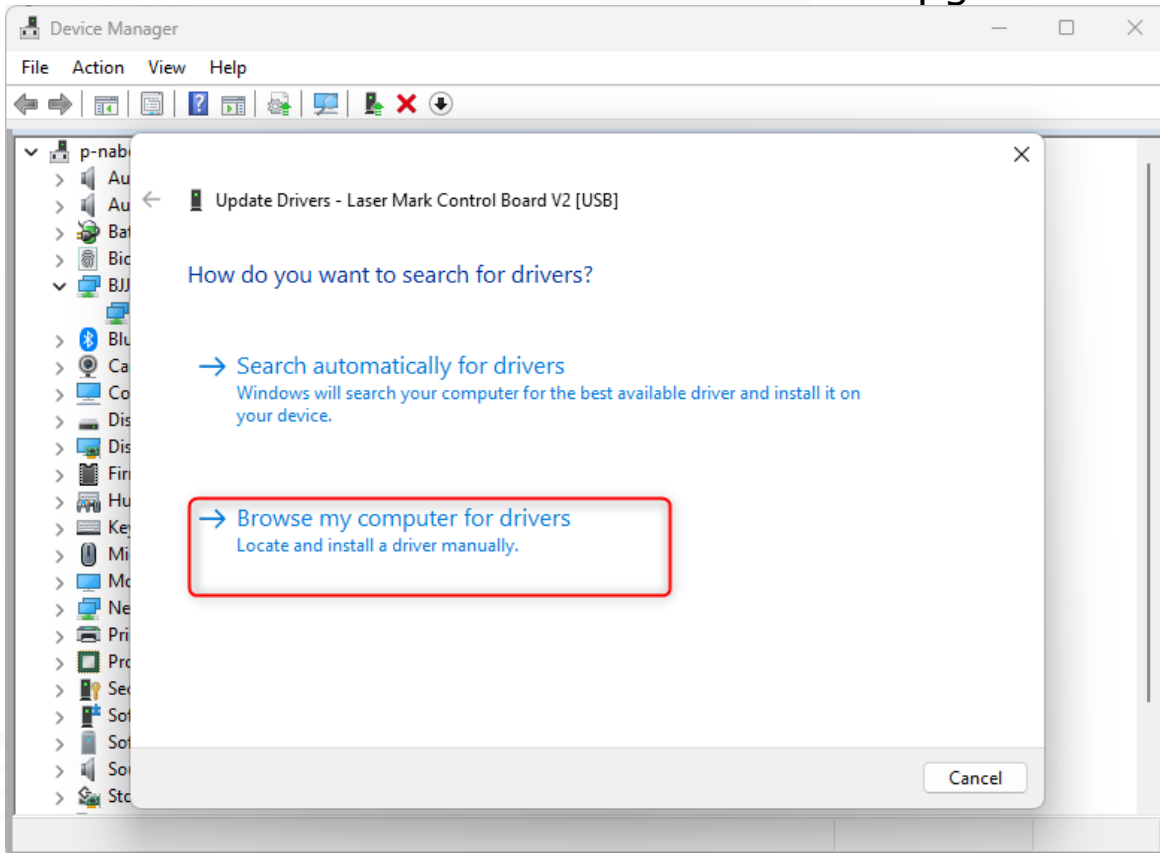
Device Manager

File Action View Help

p-nab
Au
Au
Bat
Bio
BJJ
Blu
Ca
Co
Dis
Dis
Fir
Hu
Ke
Mi
Mo
Ne
Pri
Pro
Sec
Sof
Sof
So
Sto

Update Drivers - Laser Mark Control Board V2 [USB]

How do you want to search for drivers?

→ Search automatically for drivers
Windows will search your computer for the best available driver and install it on your device.

→ Browse my computer for drivers
Locate and install a driver manually.

Cancel